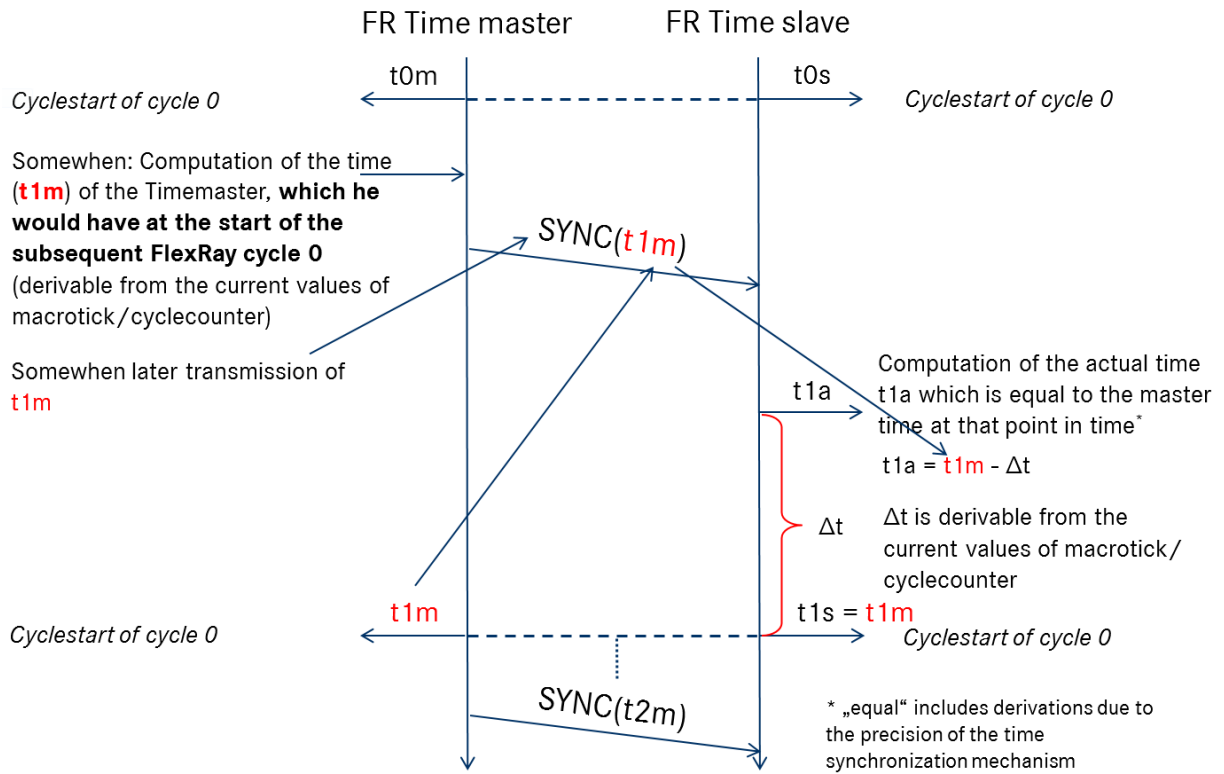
FR Time master

FR Time slave

t0m

t0s

Cyclestart of cycle 0

Cyclestart of cycle 0

Somewhen: Computation of the time (**t1m**) of the Timemaster, **which he would have at the start of the subsequent FlexRay cycle 0** (derivable from the current values of macrotick/cyclecounter)

SYNC(t1m)

Somewhen later transmission of t1m

Computation of the actual time t1a which is equal to the master time at that point in time*

t1a

t1a = t1m - Δt

Δt

Δt is derivable from the current values of macrotick/ cyclecounter

t1m

t1s = t1m

Cyclestart of cycle 0

Cyclestart of cycle 0

SYNC(t2m)

* „equal“ includes derivations due to the precision of the time synchronization mechanism